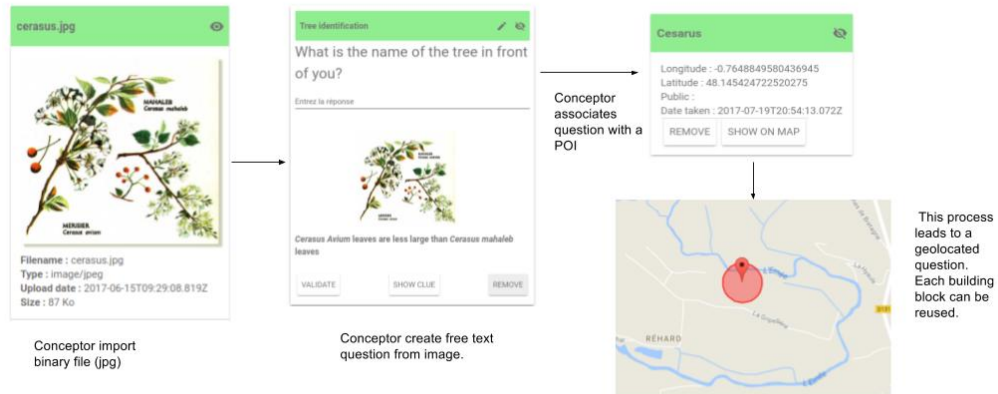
cerasus.jpg

MAHALEB
Cerasus mahaleb

MERISIER
Cerasus avium

Filename : cerasus.jpg
Type : image/jpeg
Upload date : 2017-06-15T09:29:08.819Z
Size : 87 Ko

Conceptor import binary file (jpg)

Tree identification

What is the name of the tree in front of you?

Entrez la réponse

Cerasus Avium leaves are less large than Cerasus mahaleb leaves

VALIDATE

SHOW CLUE

REMOVE

Conceptor create free text question from image.

Conceptor associates question with a POI

Cesarus

Longitude : -0.7648849580436945
Latitude : 48.145424722520275
Public :
Date taken : 2017-07-19T20:54:13.072Z

REMOVE

SHOW ON MAP

RÉHARD

La Gruellière

This process leads to a geolocated question. Each building block can be reused.